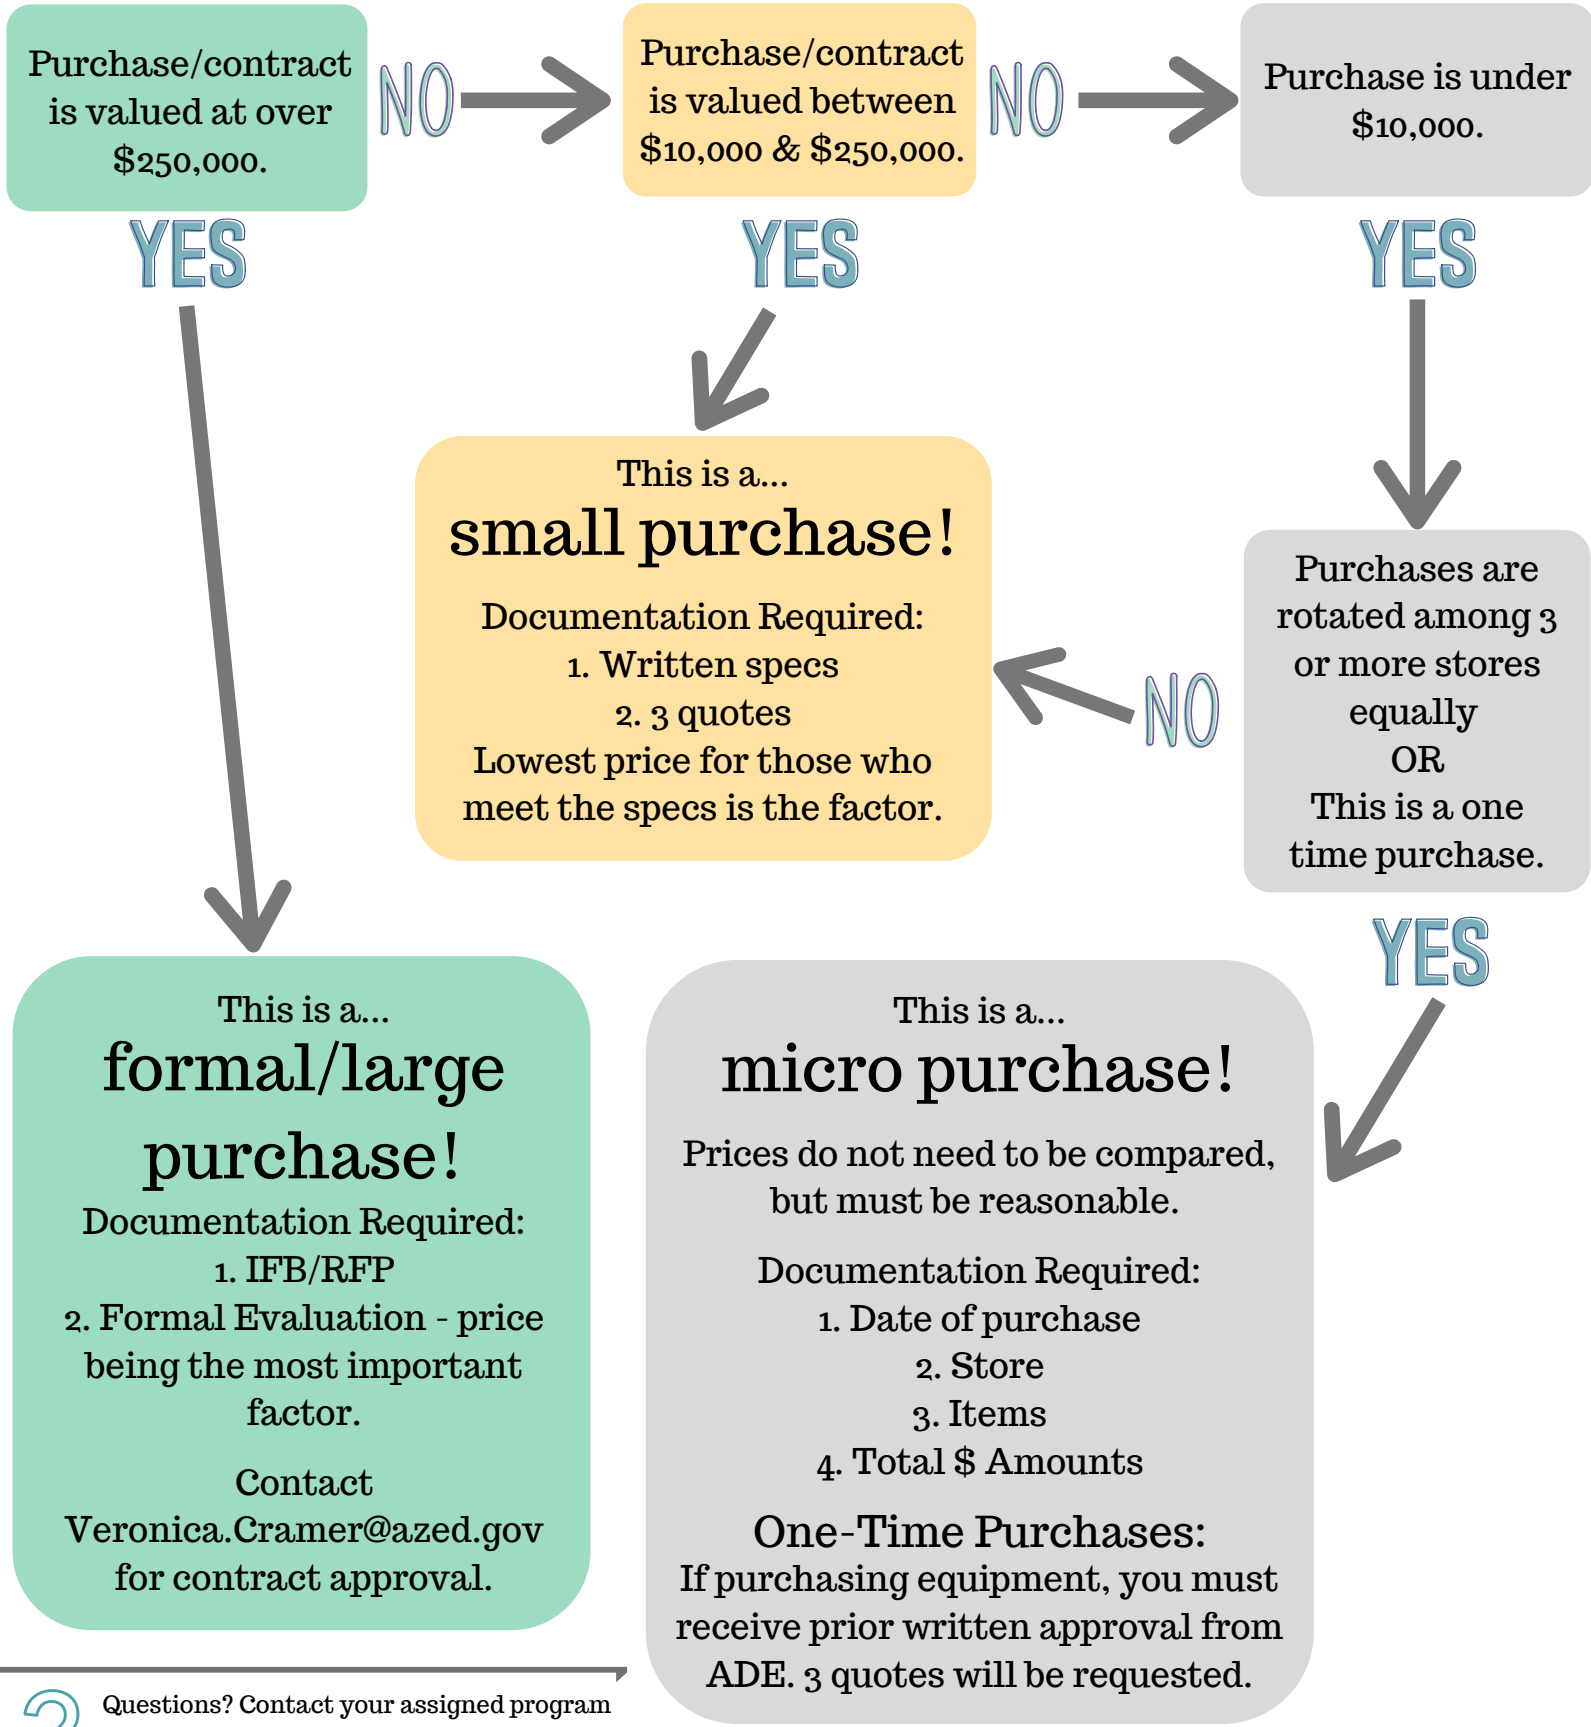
Purchase/contract is valued at over $250,000.

NO

Purchase/contract is valued between $10,000 & $250,000.

NO

Purchase is under $10,000.

YES

YES

YES

This is a...
small purchase!
Documentation Required:
1. Written specs
2. 3 quotes
Lowest price for those who meet the specs is the factor.

NO

Purchases are rotated among 3 or more stores equally
OR
This is a one time purchase.

YES

This is a...
formal/large purchase!
Documentation Required:
1. IFB/RFP
2. Formal Evaluation - price being the most important factor.

Contact Veronica.Cramer@azed.gov for contract approval.

This is a...
micro purchase!
Prices do not need to be compared, but must be reasonable.

Documentation Required:
1. Date of purchase
2. Store
3. Items
4. Total $ Amounts

One-Time Purchases:
If purchasing equipment, you must receive prior written approval from ADE. 3 quotes will be requested.

Questions? Contact your assigned program